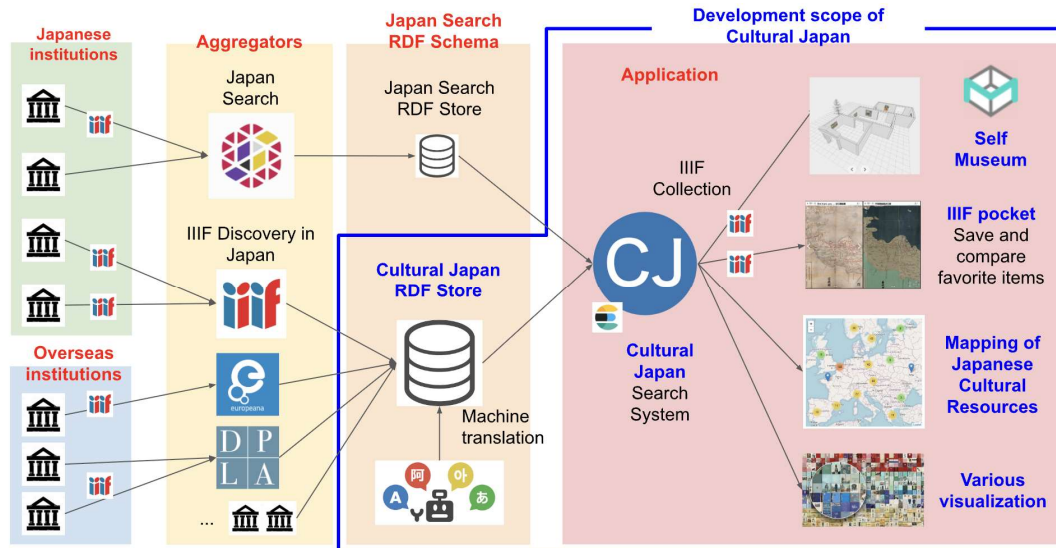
Japanese institutions

Aggregators

Japan Search RDF Schema

Development scope of Cultural Japan

Japan Search

Japan Search RDF Store

Application

Self Museum

IIIF Collection

IIIF Discovery in Japan

iiif

iiif

iiif

iiif

iiif

IIIF pocket
Save and compare favorite items

Cultural Japan RDF Store

CJ

Cultural Japan Search System

Overseas institutions

iiif

iiif

europeana

D P L A

Machine translation

Mapping of Japanese Cultural Resources

阿 아 A あ

...

Various visualization